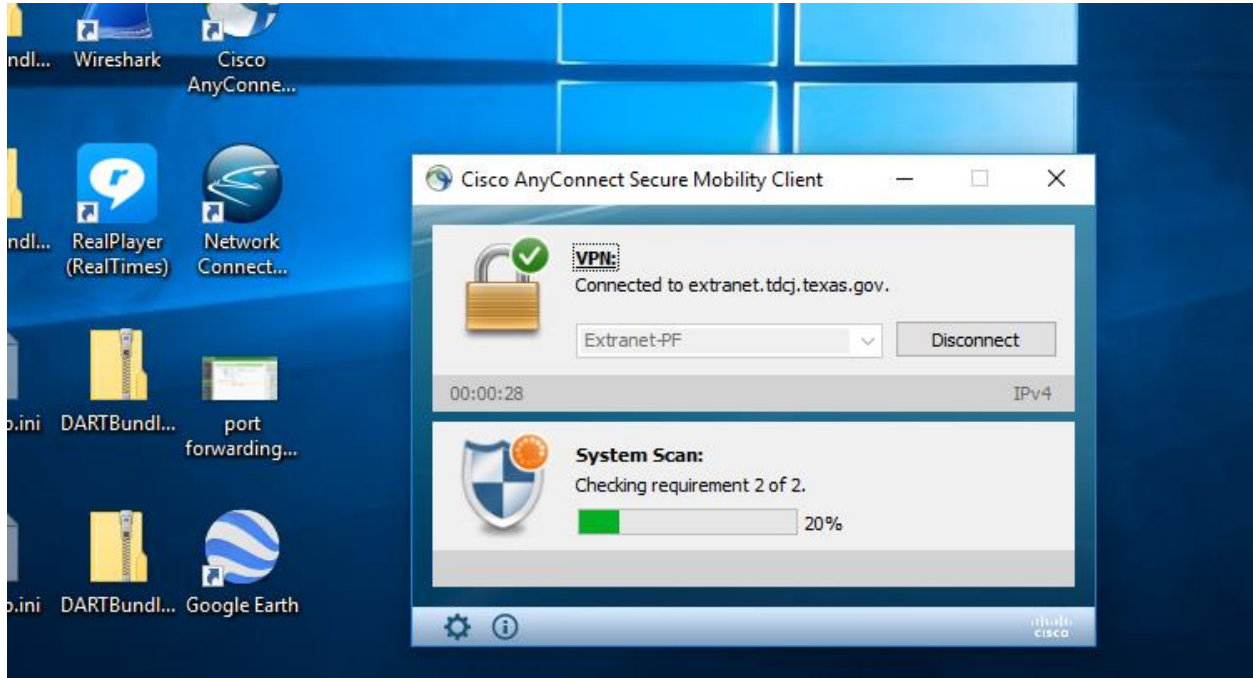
ndl... Wireshark Cisco AnyConne...

ndl... RealPlayer (RealTimes) Network Connect...

p.ini DARTBundl... port forwarding...

p.ini DARTBundl... Google Earth

Cisco AnyConnect Secure Mobility Client

VPN:
Connected to extranet.tdcj.texas.gov.

Extranet-PF
Disconnect

00:00:28 IPv4

System Scan:
Checking requirement 2 of 2.
20%

cisco